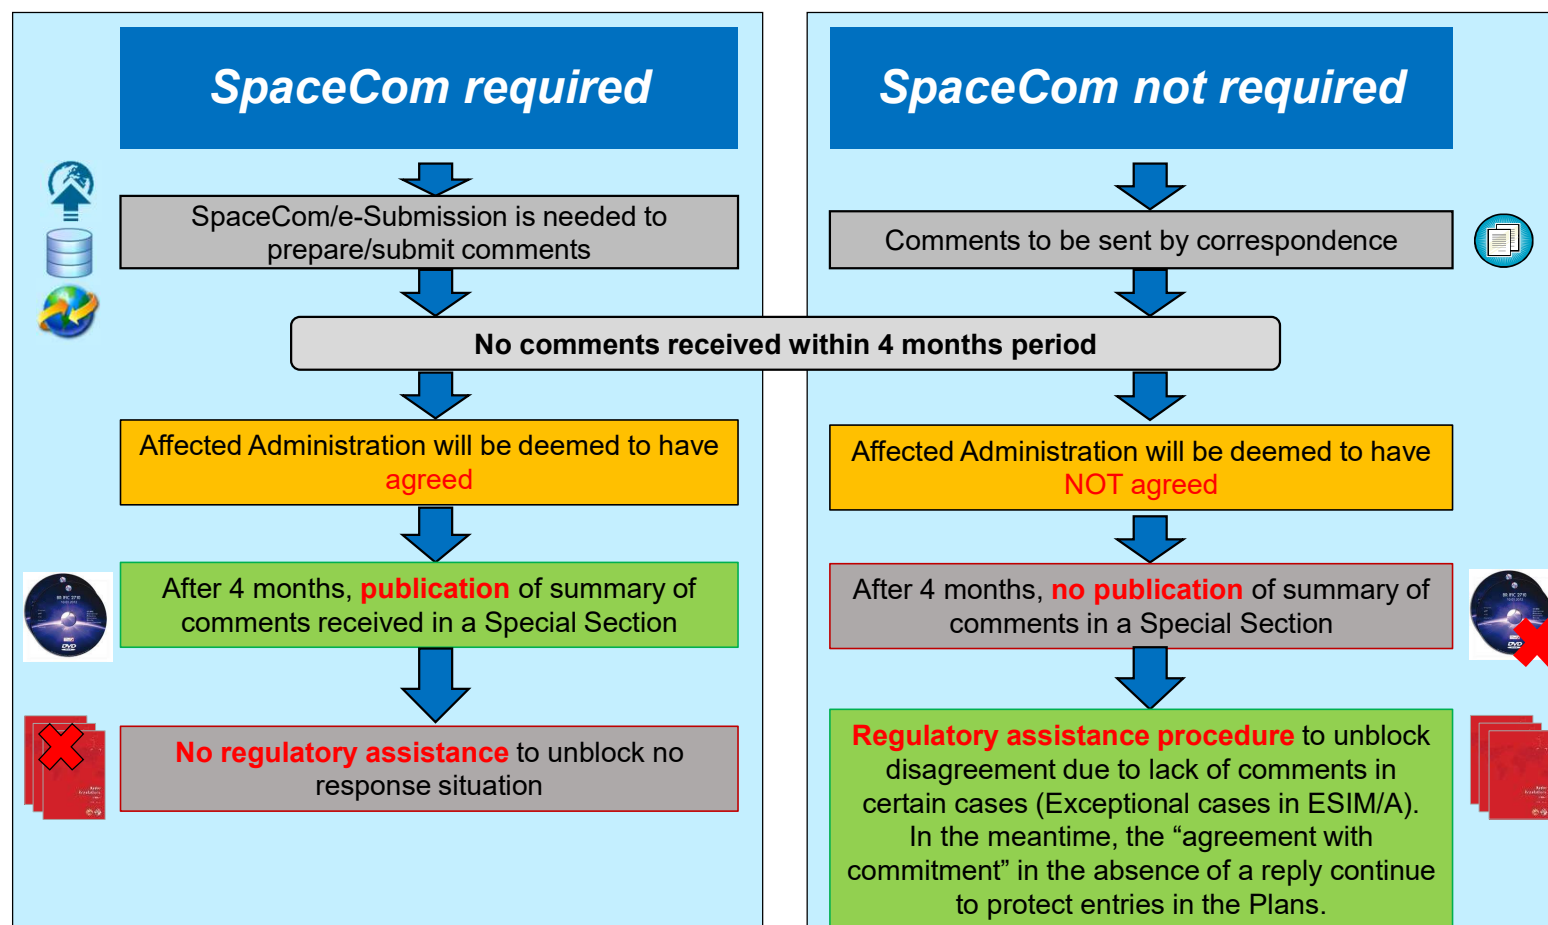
SpaceCom required

SpaceCom/e-Submission is needed to prepare/submit comments

SpaceCom not required

Comments to be sent by correspondence

No comments received within 4 months period

Affected Administration will be deemed to have agreed

After 4 months, publication of summary of comments received in a Special Section

No regulatory assistance to unblock no response situation

Affected Administration will be deemed to have NOT agreed

After 4 months, no publication of summary of comments in a Special Section

Regulatory assistance procedure to unblock disagreement due to lack of comments in certain cases (Exceptional cases in ESIM/A). In the meantime, the “agreement with commitment” in the absence of a reply continue to protect entries in the Plans.